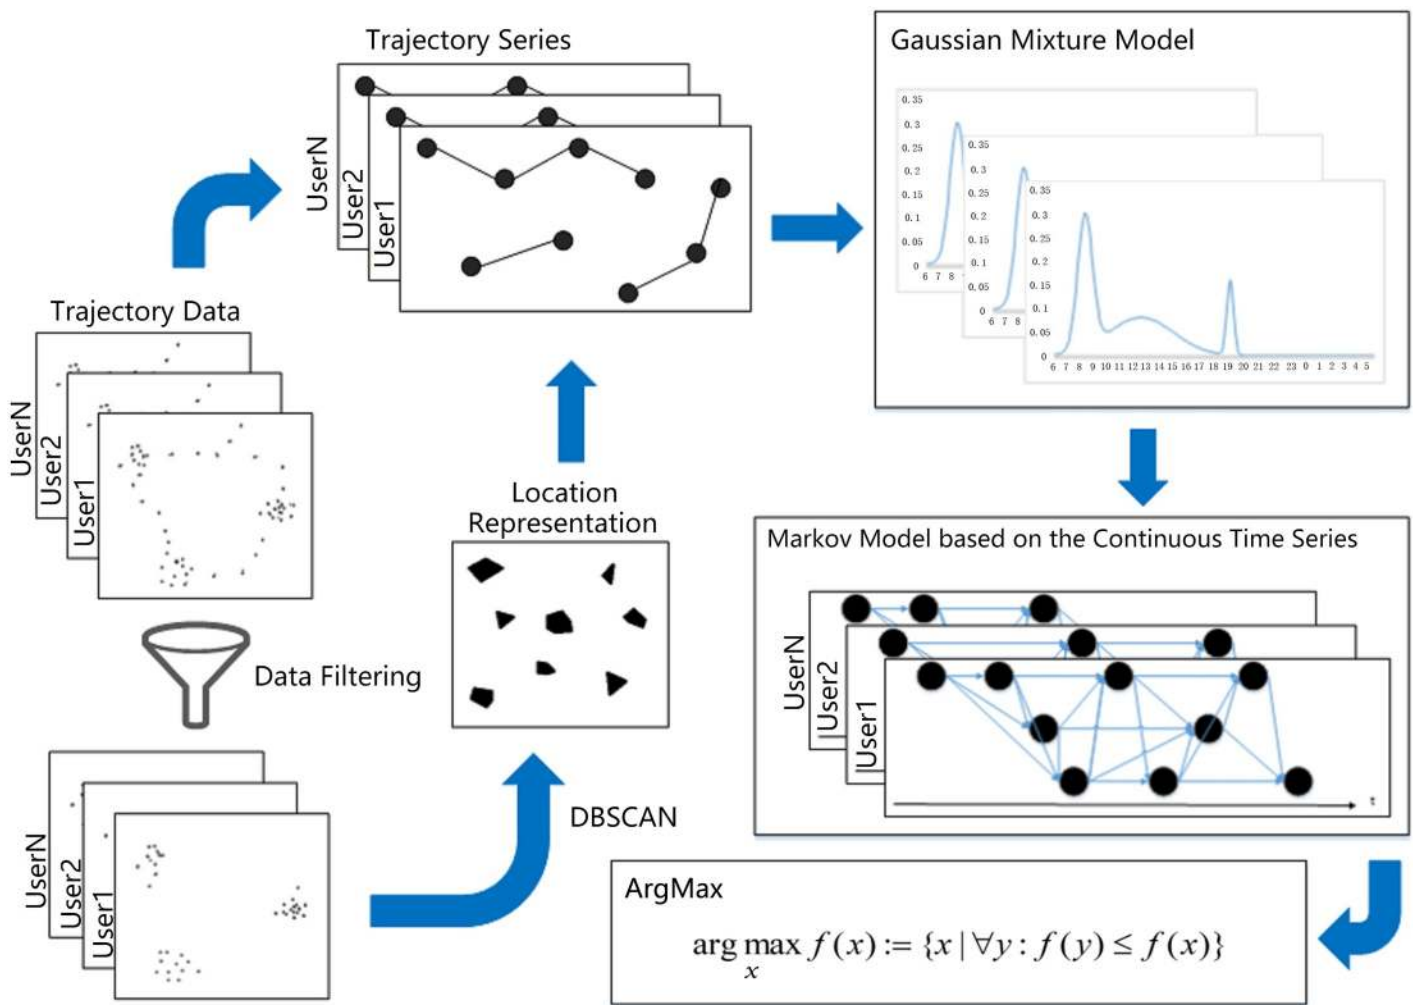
Trajectory Series

UserN
User2
User1

Gaussian Mixture Model

0.35
0.3
0.25
0.2
0.15
0.1
0.05
0
6 7 8

0.35
0.3
0.25
0.2
0.15
0.1
0.05
0
6 7 8

0.35
0.3
0.25
0.2
0.15
0.1
0.05
0
6 7 8 9 10 11 12 13 14 15 16 17 18 19 20 21 22 23 0 1 2 3 4 5

Trajectory Data

UserN
User2
User1

Location Representation

Data Filtering

Markov Model based on the Continuous Time Series

UserN
User2
User1

t

UserN
User2
User1

DBSCAN

ArgMax

$\arg\max_{x} f(x) := \{x \mid \forall y : f(y) \leq f(x)\}$